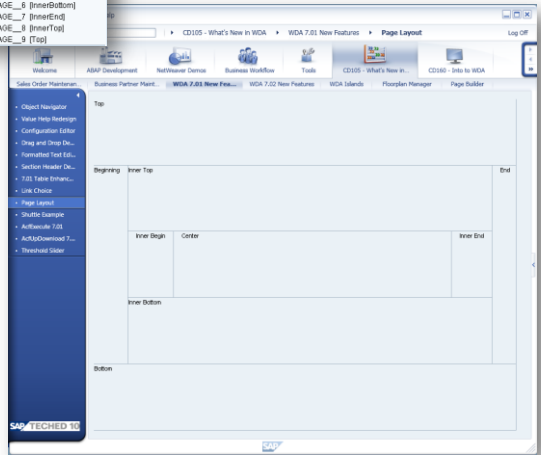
AGE__6 [InnerBottom]
AGE__7 [InnerEnd]
AGE__8 [InnerTop]
AGE__9 [Top]

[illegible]lp

CD105 - What's New in WDA ▸ WDA 7.01 New Features ▸ Page Layout

Log Off

Welcome
ABAP Development
NetWeaver Demos
Business Workflow
Tools
CD105 - What's New in...
CD160 - Intro to WDA

Sales Order Maintenan...
Business Partner Maint...
WDA 7.01 New Fea...
WDA 7.02 New Features
WDA Islands
Floorplan Manager
Page Builder

Object Navigator
Value Help Redesign
Configuration Editor
Drag and Drop De...
Formatted Text Ed...
Section Header De...
7.01 Table Enhanc...
Link Choice
Page Layout
Shuttle Example
AcfExecute 7.01
AcfUpDownload 7...
Threshold Slider

SAP TECHED 10

Top
Beginning
Inner Top
End
Inner Begin
Center
Inner End
Inner Bottom
Bottom

SAP